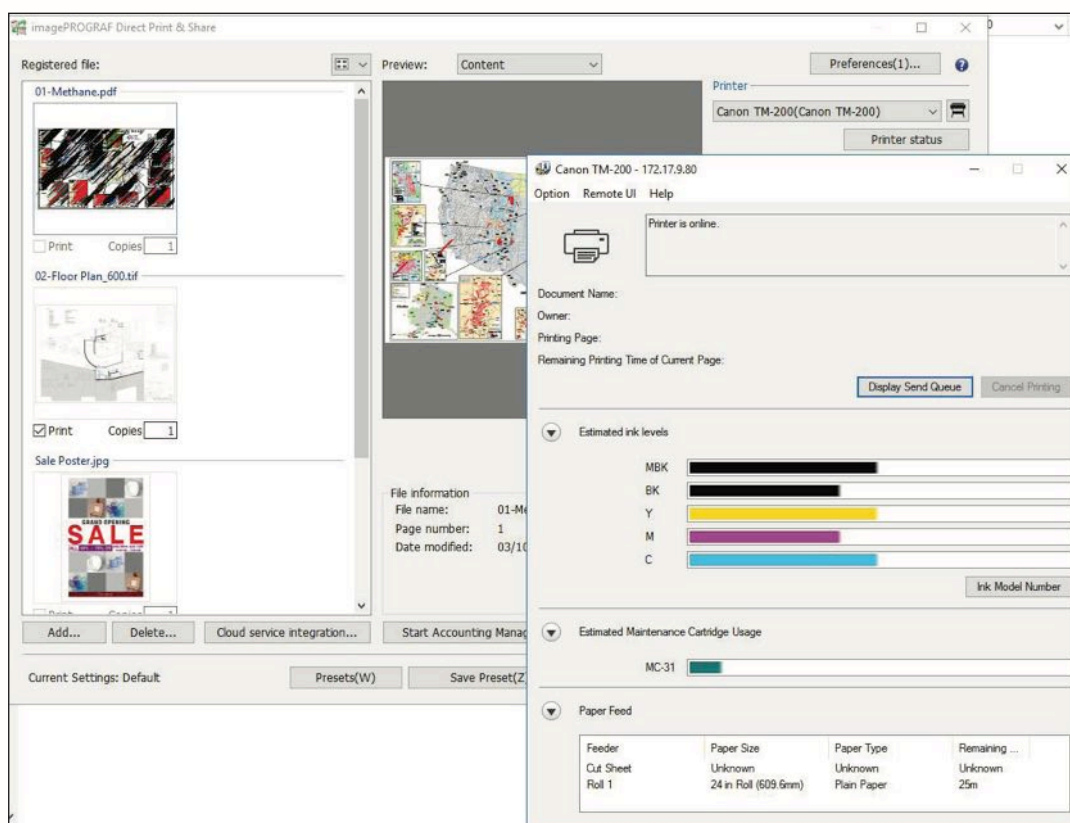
imagePROGRAF Direct Print & Share

Registered file:

01-Methane.pdf

Print Copies 1

02-Floor Plan_600.tif

Print Copies 1

Sale Poster.jpg

GRAND OPENING
SALE

Add... Delete... Cloud service integration... Start Accounting Manag

Current Settings: Default Presets(W) Save Preset(Z

Preview: Content

Preferences(1)...

Printer

Canon TM-200(Canon TM-200)

Printer status

File information
File name: 01-M
Page number: 1
Date modified: 03/1

Canon TM-200 - 172.17.9.80

Option Remote UI Help

Printer is online.

Document Name:
Owner:
Printing Page:
Remaining Printing Time of Current Page:

Display Send Queue Cancel Printing

Estimated ink levels

MBK
BK
Y
M
C

Ink Model Number

Estimated Maintenance Cartridge Usage

MC-31

Paper Feed

| Feeder | Paper Size | Paper Type | Remaining ... |
|---|---|---|---|
| Cut Sheet | Unknown | Unknown | Unknown |
| Roll 1 | 24 in Roll (609.6mm) | Plain Paper | 25m |